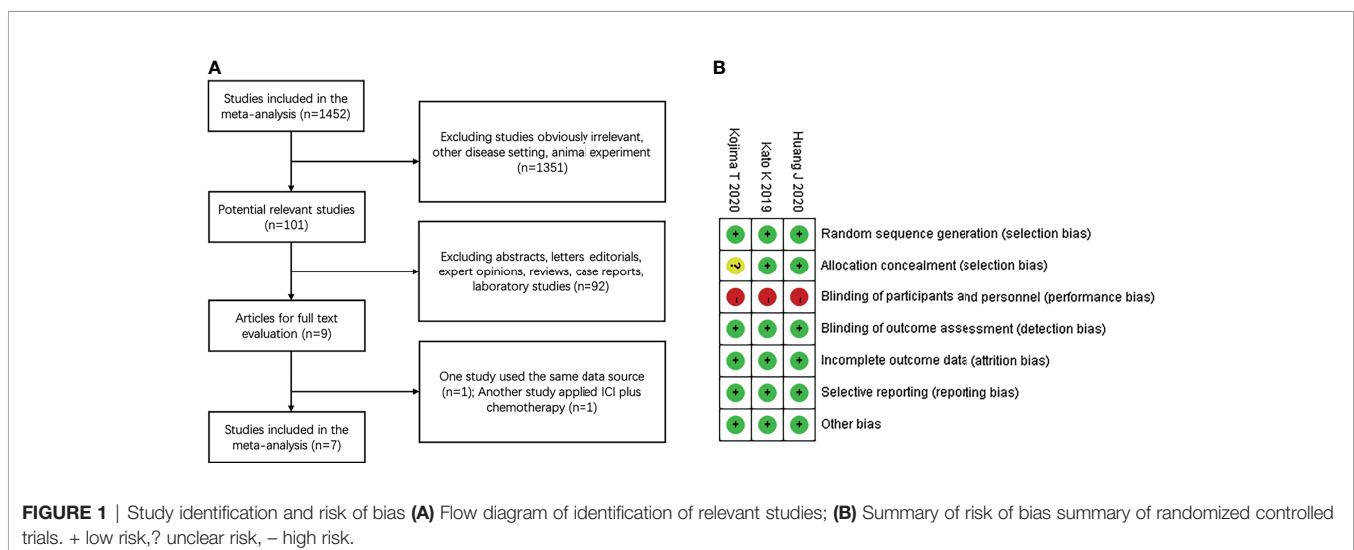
A

Studies included in the meta-analysis (n=1452)

Excluding studies obviously irrelevant, other disease setting, animal experiment (n=1351)

Potential relevant studies (n=101)

Excluding abstracts, letters editorials, expert opinions, reviews, case reports, laboratory studies (n=92)

Articles for full text evaluation (n=9)

One study used the same data source (n=1); Another study applied ICI plus chemotherapy (n=1)

Studies included in the meta-analysis (n=7)

B

| | Kojima T 2020 | Kato K 2019 | Huang J 2020 | |
|---|---|---|---|---|
| | + | + | + | Random sequence generation (selection bias) |
| | ? | + | + | Allocation concealment (selection bias) |
| | - | - | - | Blinding of participants and personnel (performance bias) |
| | + | + | + | Blinding of outcome assessment (detection bias) |
| | + | + | + | Incomplete outcome data (attrition bias) |
| | + | + | + | Selective reporting (reporting bias) |
| | + | + | + | Other bias |

FIGURE 1 | Study identification and risk of bias (A) Flow diagram of identification of relevant studies; (B) Summary of risk of bias summary of randomized controlled trials. + low risk,? unclear risk, – high risk.